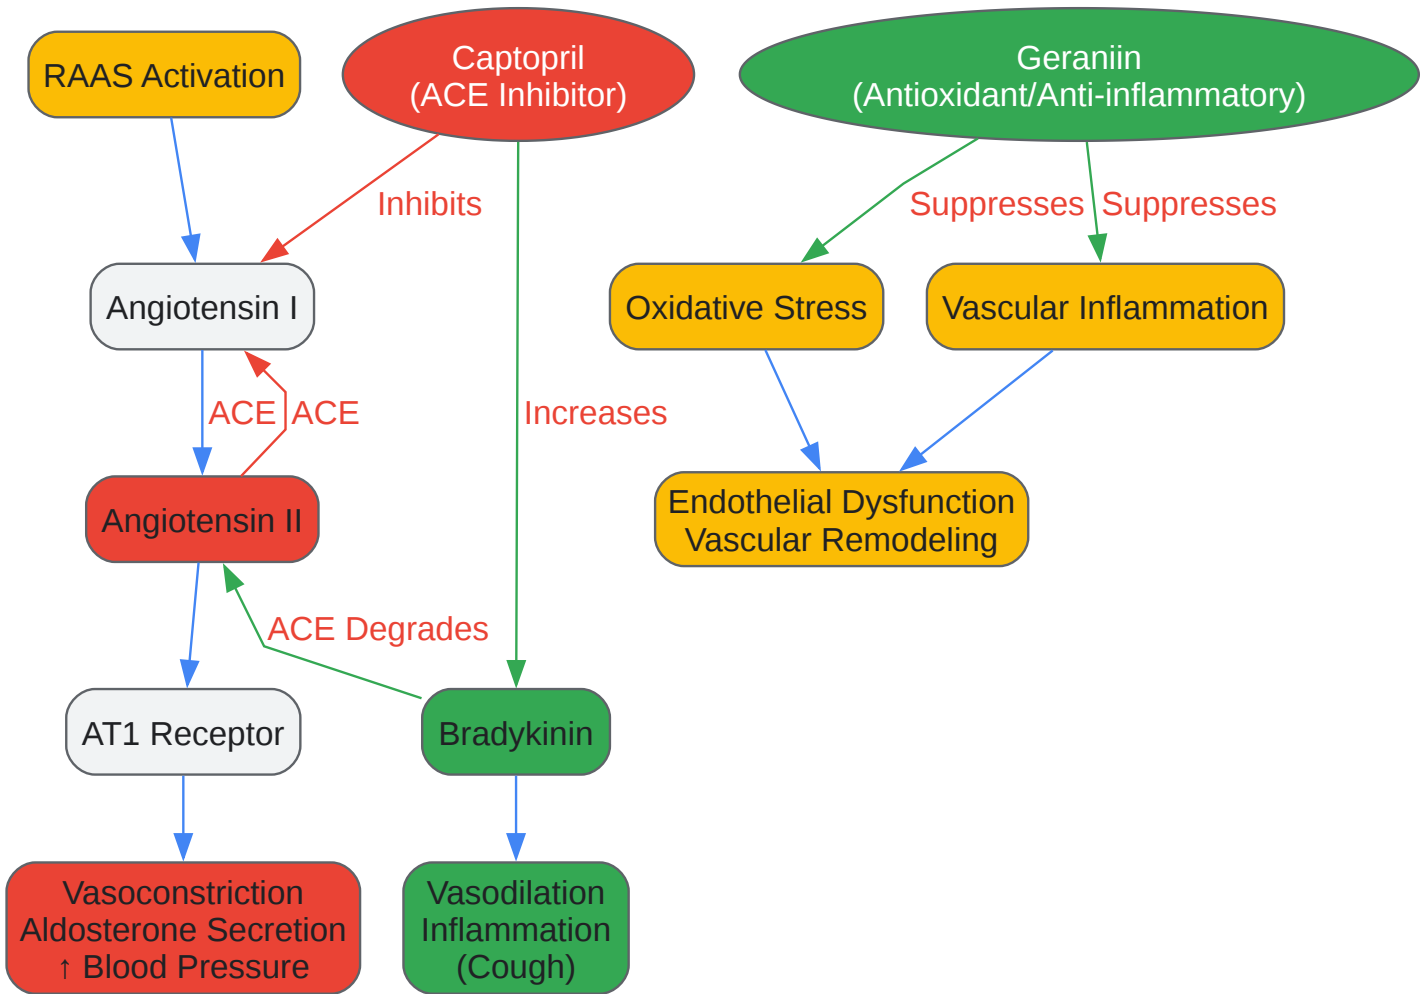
RAAS Activation

Captopril
(ACE Inhibitor)

Geraniin
(Antioxidant/Anti-inflammatory)

Inhibits

Suppresses

Suppresses

Angiotensin I

Oxidative Stress

Vascular Inflammation

ACE

ACE

Increases

Angiotensin II

Endothelial Dysfunction
Vascular Remodeling

ACE Degrades

AT1 Receptor

Bradykinin

Vasoconstriction
Aldosterone Secretion
↑ Blood Pressure

Vasodilation
Inflammation
(Cough)